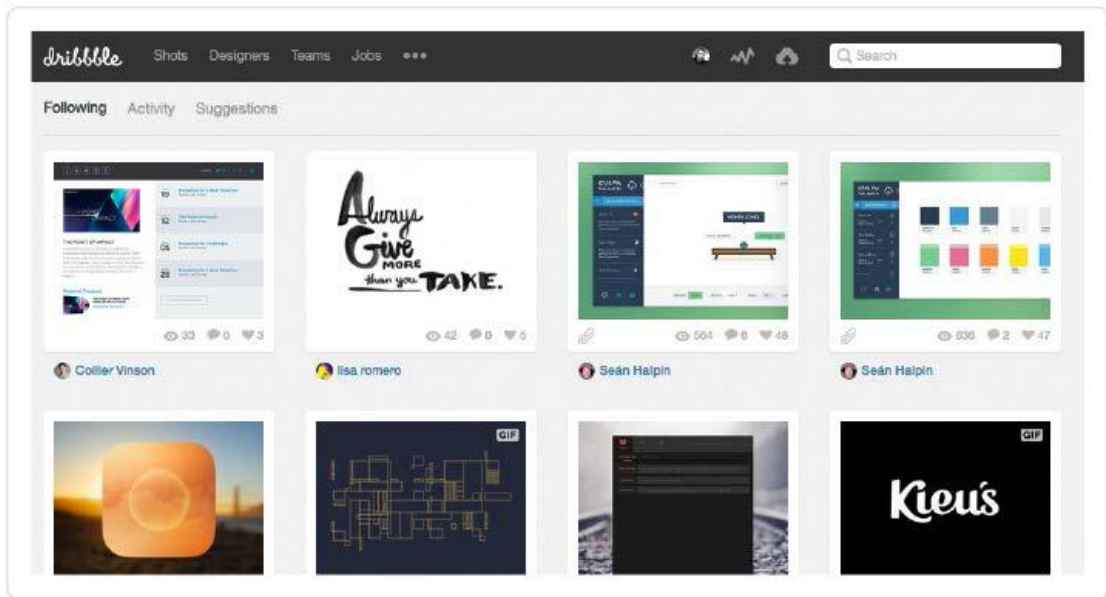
dribbble Shots Designers Teams Jobs •••

Search

Following Activity Suggestions

33 0 3

Always Give MORE than you TAKE.

42 0 5

564 8 48

636 2 47

Collier Vinson

lisa romero

Seán Halpin

Seán Halpin

GIF

GIF

Kieu's